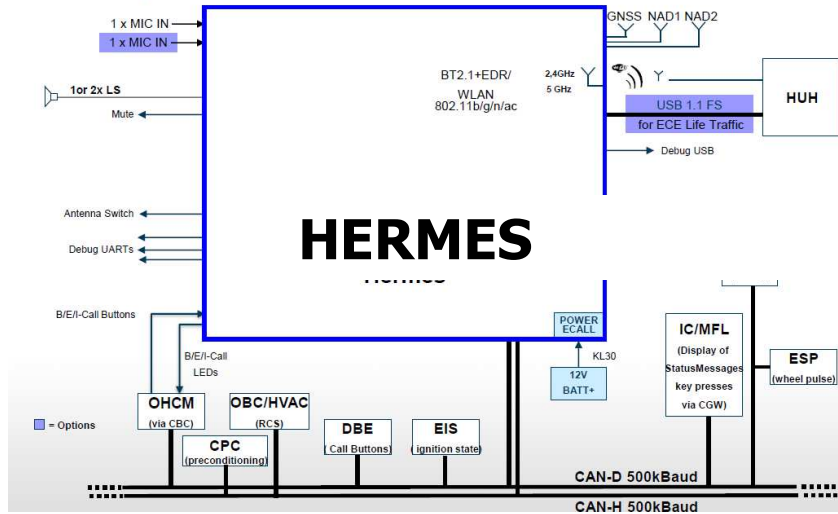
1 x MIC IN

1 x MIC IN

1or 2x LS

Mute

GNSS NAD1 NAD2

BT2.1+EDR/ WLAN 802.11b/g/n/ac

2,4GHz 5 GHz

USB 1.1 FS

for ECE Life Traffic

HUH

Debug USB

Antenna Switch

Debug UARTs

HERMES

Hermes

B/E/I-Call Buttons

B/E/I-Call LEDs

POWER ECALL

KL30

12V BATT+

IC/MFL (Display of StatusMessages key presses via CGW)

ESP (wheel pulse)

OHCM (via CBC)

OBC/HVAC (RCS)

CPC (preconditioning)

DBE ( Call Buttons)

EIS ( ignition state)

= Options

CAN-D 500kBaud

CAN-H 500kBaud